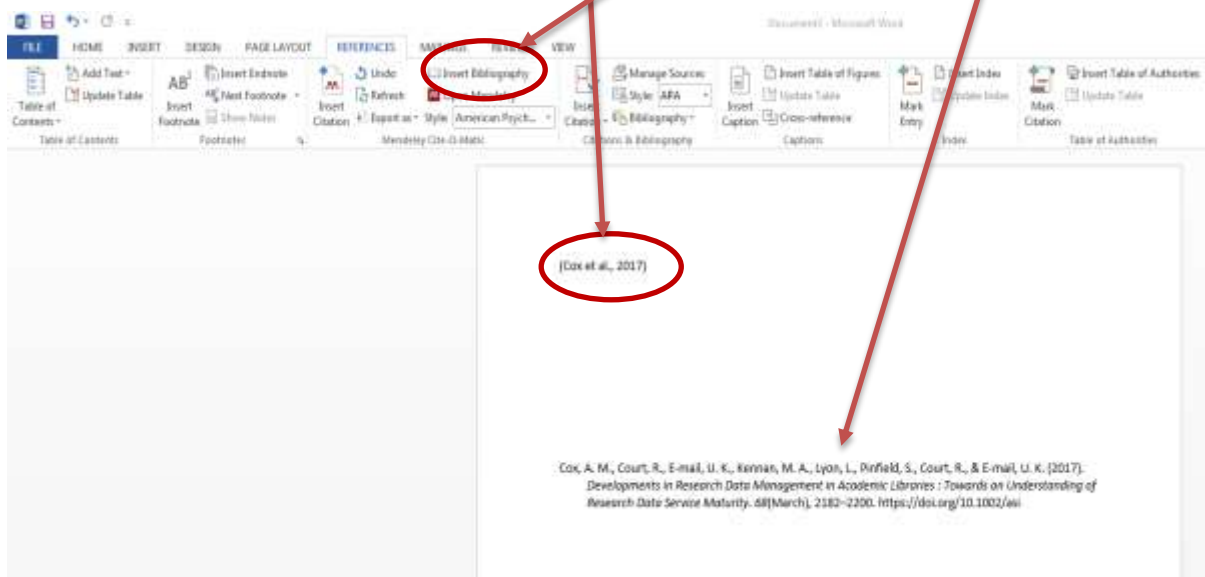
Document1 - Microsoft Word

FILE HOME INSERT DESIGN PAGE LAYOUT REFERENCES MAILINGS REVIEW VIEW

Table of Contents
Add Text
Update Table
Table of Contents

AB¹ Insert Footnote
Insert Endnote
Next Footnote
Show Notes
Footnotes

Insert Citation
Undo
Refresh
Export as
Insert Bibliography
Open Mendeley
Style: American Psych...
Mendeley Cite-O-Matic

Insert Citation
Manage Sources
Style: APA
Bibliography
Citations & Bibliography

Insert Caption
Insert Table of Figures
Update Table
Cross-reference
Captions

Mark Entry
Insert Index
Update Index
Index

Mark Citation
Insert Table of Authorities
Update Table
Table of Authorities

(Cox et al., 2017)

Cox, A. M., Court, R., E-mail, U. K., Kennan, M. A., Lyon, L., Pinfield, S., Court, R., & E-mail, U. K. (2017). Developments in Research Data Management in Academic Libraries : Towards an Understanding of Research Data Service Maturity. 68(March), 2182–2200. https://doi.org/10.1002/asi